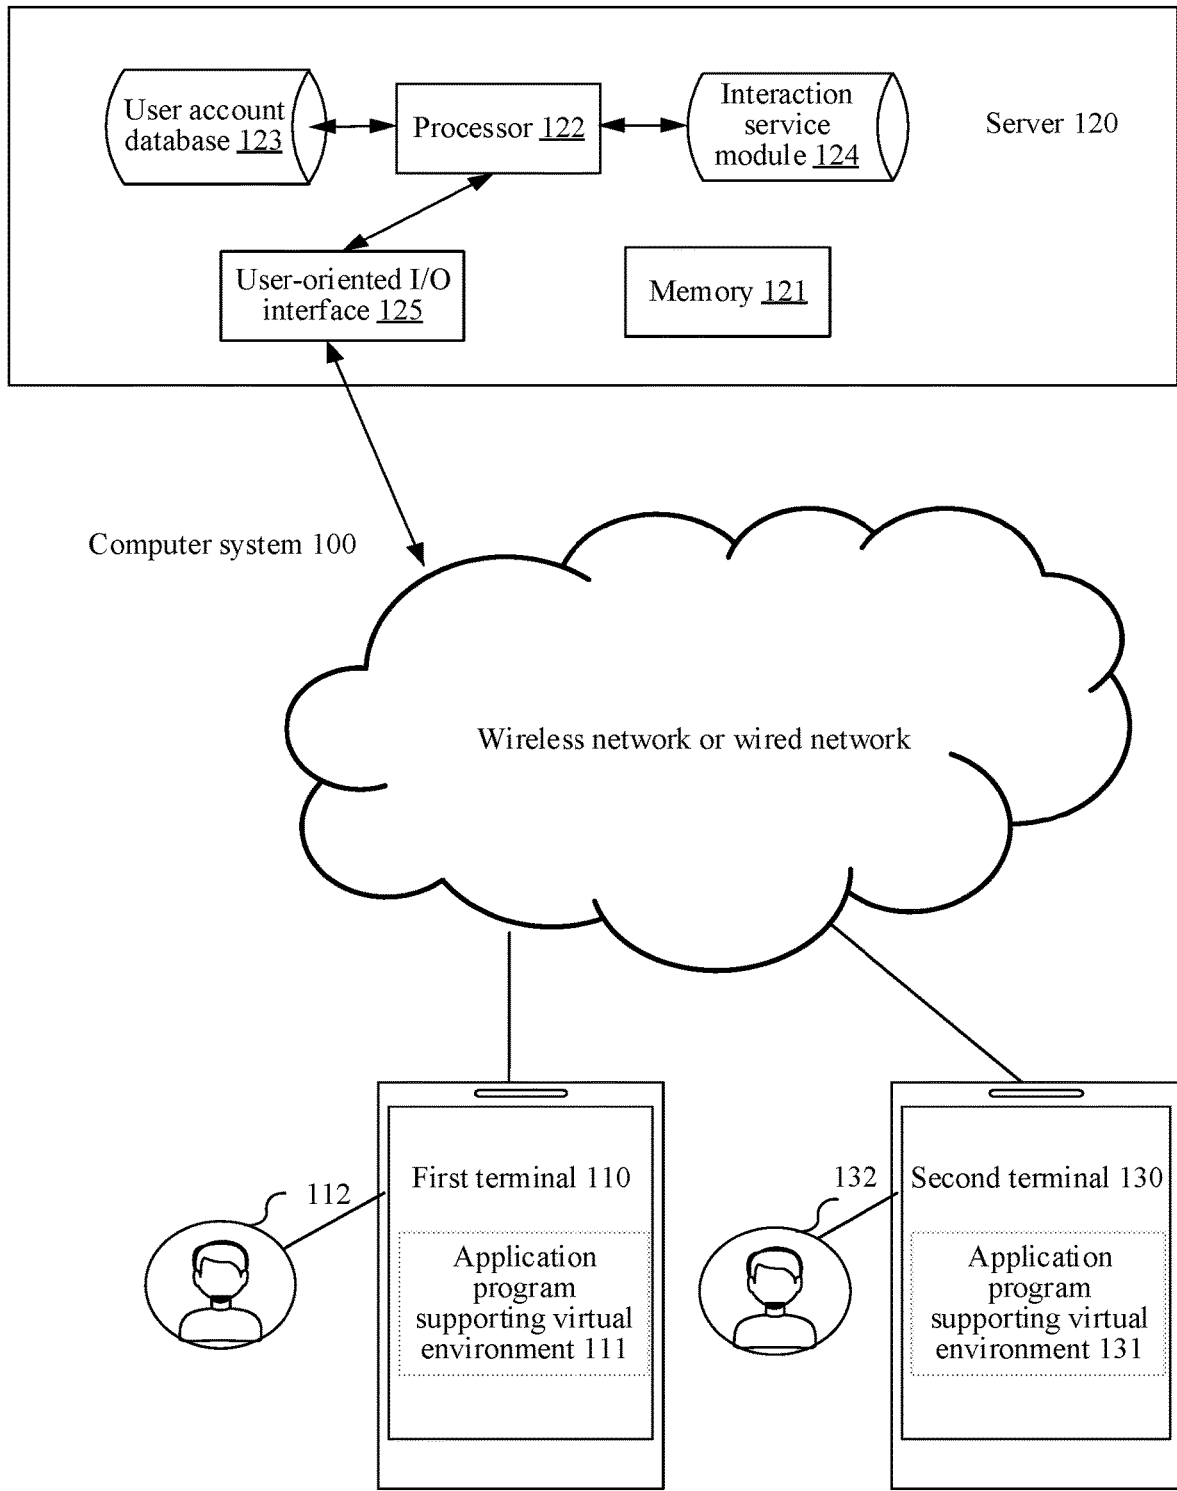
User account database 123

Processor 122

Interaction service module 124

Server 120

User-oriented I/O interface 125

Memory 121

Computer system 100

Wireless network or wired network

First terminal 110

Application program supporting virtual environment 111

112

132

Second terminal 130

Application program supporting virtual environment 131